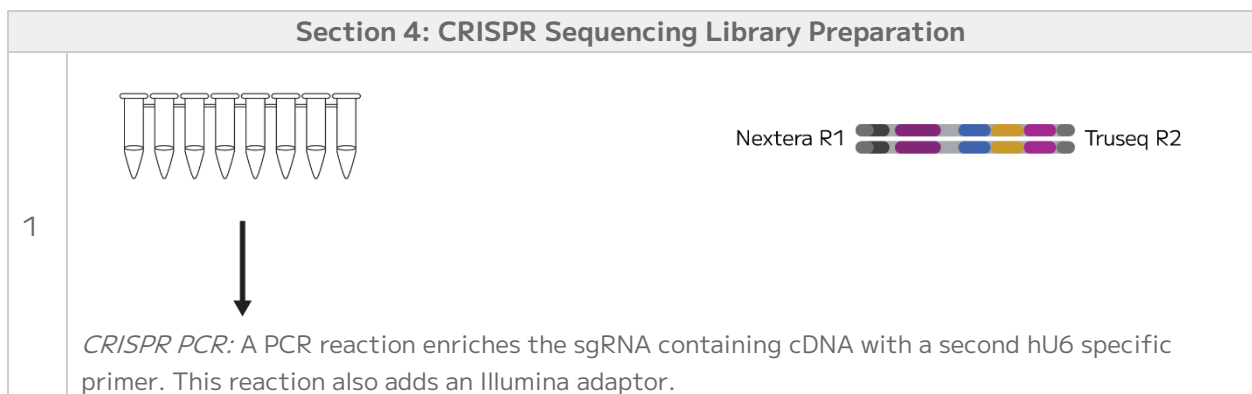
Section 4: CRISPR Sequencing Library Preparation

1

Nextera R1

Truseq R2

*CRISPR PCR:* A PCR reaction enriches the sgRNA containing cDNA with a second hU6 specific primer. This reaction also adds an Illumina adaptor.